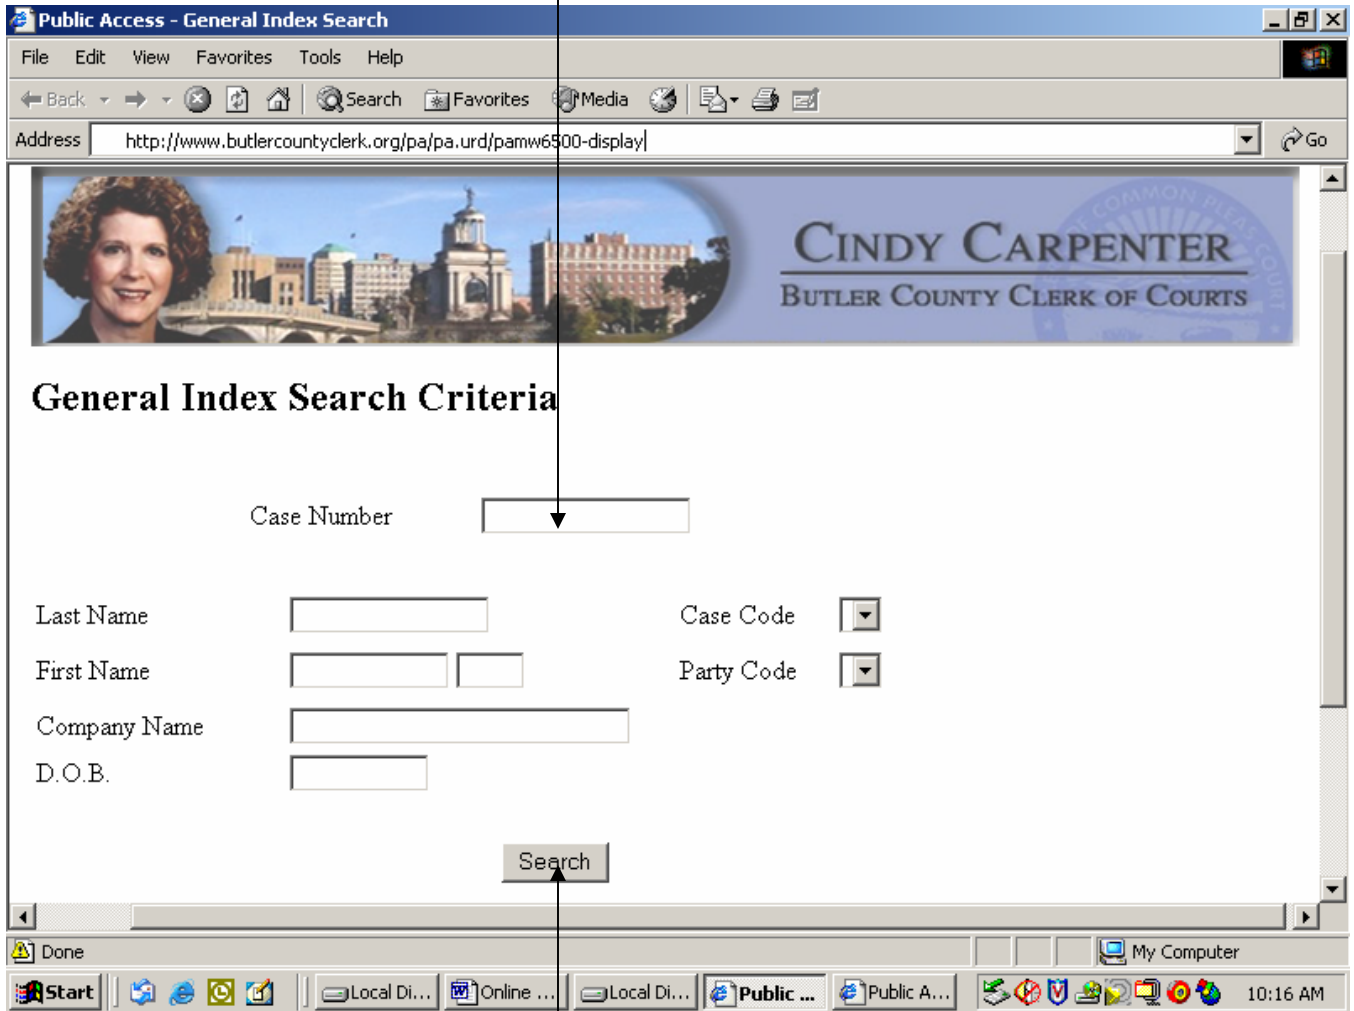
Public Access - General Index Search

File Edit View Favorites Tools Help

Back Search Favorites Media

Address http://www.butlercountyclerk.org/pa/pa.urd/pamw6500-display Go

CINDY CARPENTER
BUTLER COUNTY CLERK OF COURTS

General Index Search Criteria

Case Number

Last Name

First Name

Company Name

D.O.B.

Case Code

Party Code

Search

Done

My Computer

Start

Local Di...

Online ...

Local Di...

Public ...

Public A...

10:16 AM